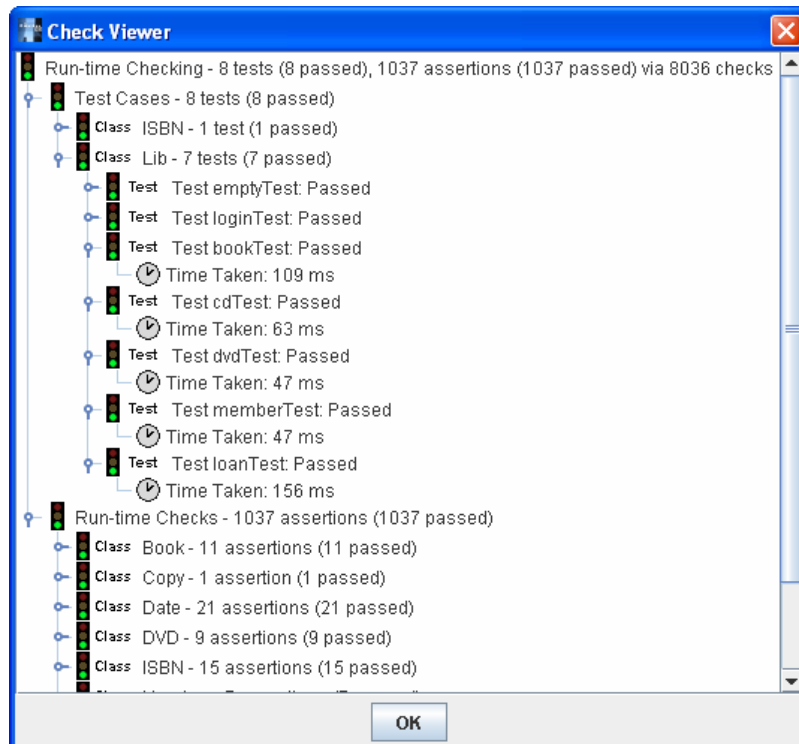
Check Viewer

Run-time Checking - 8 tests (8 passed), 1037 assertions (1037 passed) via 8036 checks

Test Cases - 8 tests (8 passed)

Class ISBN - 1 test (1 passed)

Class Lib - 7 tests (7 passed)

Test Test emptyTest: Passed

Test Test loginTest: Passed

Test Test bookTest: Passed

Time Taken: 109 ms

Test Test cdTest: Passed

Time Taken: 63 ms

Test Test dvdTest: Passed

Time Taken: 47 ms

Test Test memberTest: Passed

Time Taken: 47 ms

Test Test loanTest: Passed

Time Taken: 156 ms

Run-time Checks - 1037 assertions (1037 passed)

Class Book - 11 assertions (11 passed)

Class Copy - 1 assertion (1 passed)

Class Date - 21 assertions (21 passed)

Class DVD - 9 assertions (9 passed)

Class ISBN - 15 assertions (15 passed)

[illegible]

OK